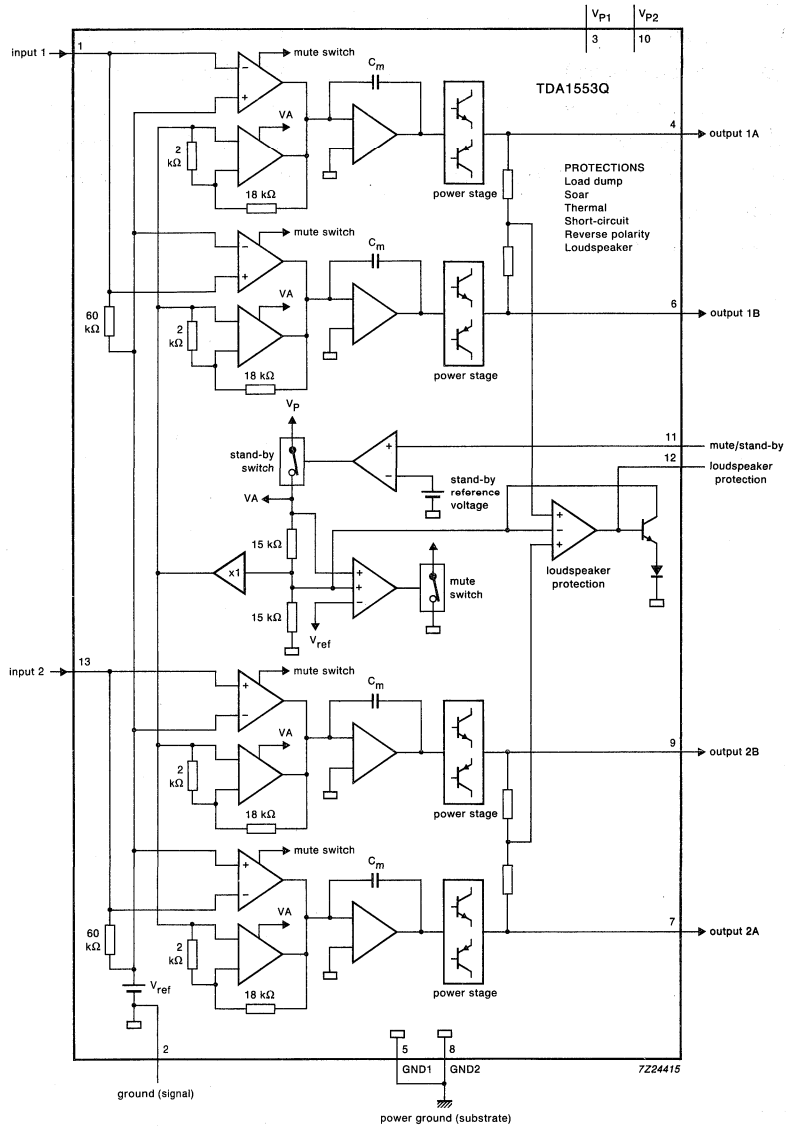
$V_{P1}$ $V_{P2}$
3 10

input 1
1
mute switch
$C_m$
TDA1553Q
VA
2 kΩ
18 kΩ
power stage
4 output 1A

PROTECTIONS
Load dump
Soar
Thermal
Short-circuit
Reverse polarity
Loudspeaker

mute switch
$C_m$
60 kΩ
VA
2 kΩ
18 kΩ
power stage
6 output 1B

$V_P$
stand-by switch
11 mute/stand-by
12 loudspeaker protection
stand-by reference voltage
VA
15 kΩ
x1
mute switch
loudspeaker protection
15 kΩ
$V_{ref}$

input 2
13
mute switch
$C_m$
VA
2 kΩ
18 kΩ
power stage
9 output 2B

mute switch
$C_m$
60 kΩ
VA
2 kΩ
18 kΩ
$V_{ref}$
power stage
7 output 2A

2
ground (signal)
5 GND1
8 GND2
power ground (substrate)
7Z24415